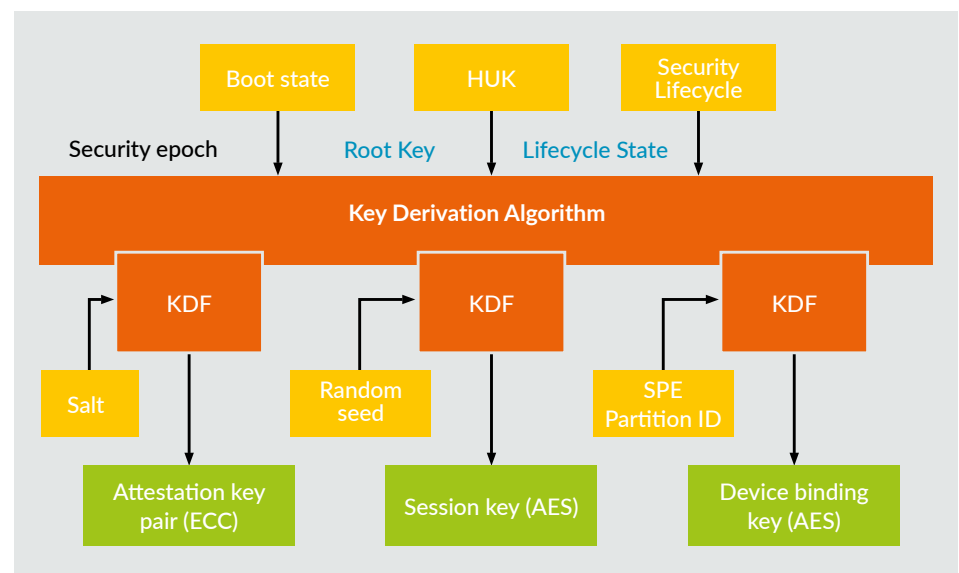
Boot state

HUK

Security Lifecycle

Security epoch

Root Key

Lifecycle State

Key Derivation Algorithm

KDF

KDF

KDF

Salt

Random seed

SPE Partition ID

Attestation key pair (ECC)

Session key (AES)

Device binding key (AES)